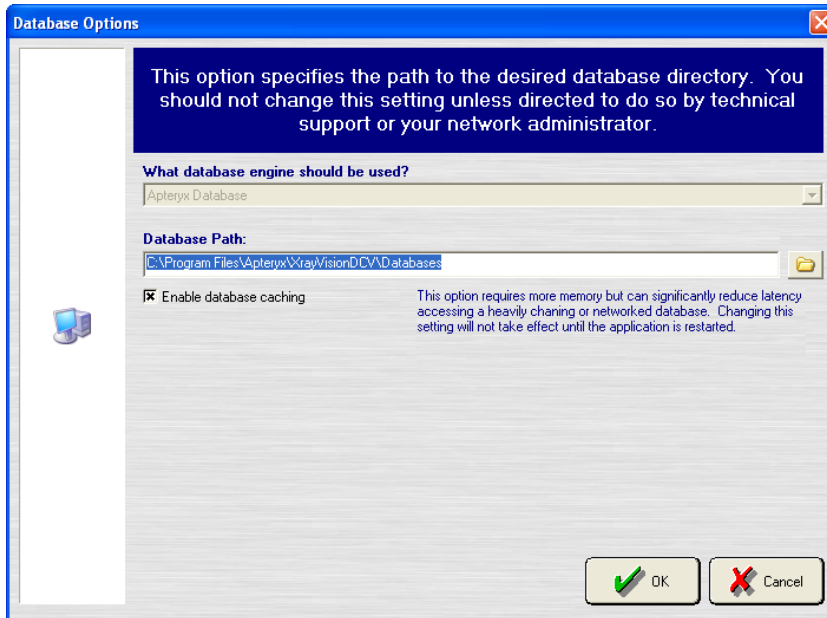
Database Options

This option specifies the path to the desired database directory. You should not change this setting unless directed to do so by technical support or your network administrator.

What database engine should be used?

Apteryx Database

Database Path:

C:\Program Files\Apteryx\XrayVisionDCV\Databases

Enable database caching

This option requires more memory but can significantly reduce latency accessing a heavily chaning or networked database. Changing this setting will not take effect until the application is restarted.

OK

Cancel